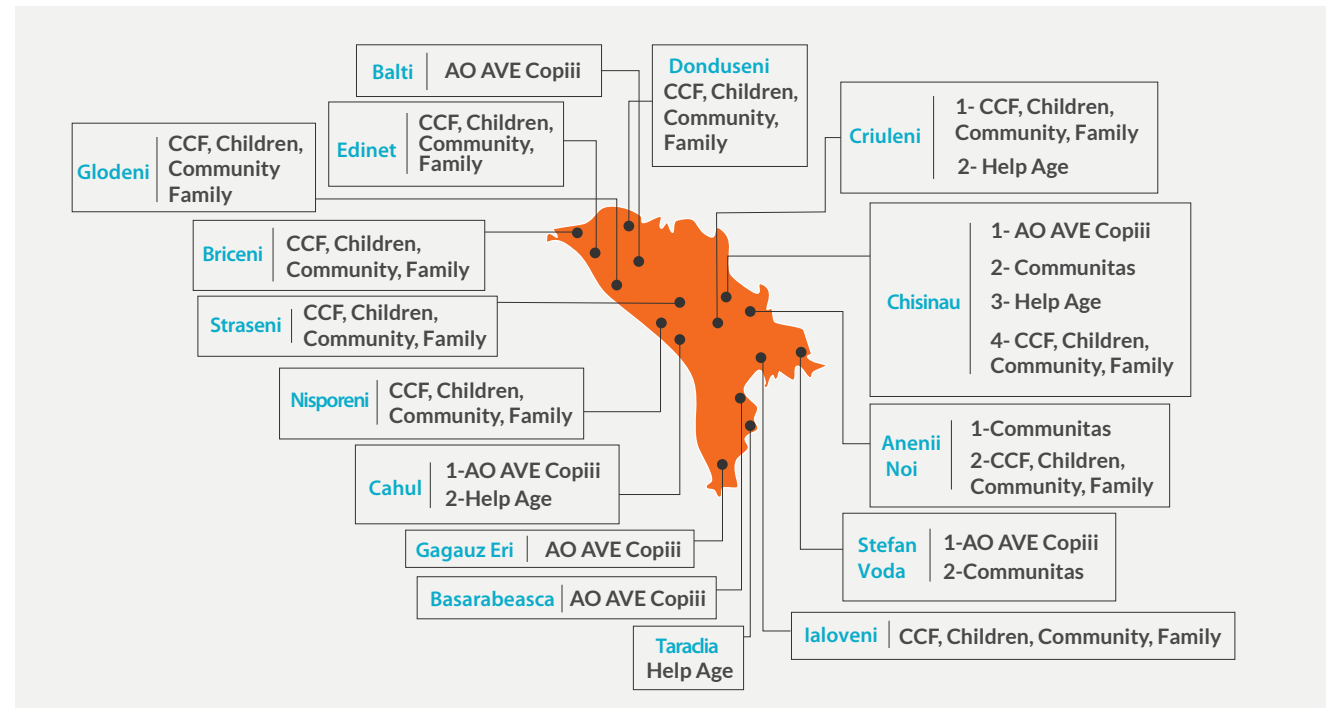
Balti | AO AVE Copiii

Donduseni
CCF, Children, Community, Family

Edinet | CCF, Children, Community, Family

Glodeni | CCF, Children, Community Family

Criuleni | 1- CCF, Children, Community, Family
2- Help Age

Briceni | CCF, Children, Community, Family

Chisinau | 1- AO AVE Copiii
2- Communitas
3- Help Age
4- CCF, Children, Community, Family

Straseni | CCF, Children, Community, Family

Nisporeni | CCF, Children, Community, Family

Anenii Noi | 1-Communitas
2-CCF, Children, Community, Family

Cahul | 1-AO AVE Copiii
2-Help Age

Gagauz Eri | AO AVE Copiii

Stefan Voda | 1-AO AVE Copiii
2-Communitas

Basarabeasca | AO AVE Copiii

Ialoveni | CCF, Children, Community, Family

Taraclia
Help Age